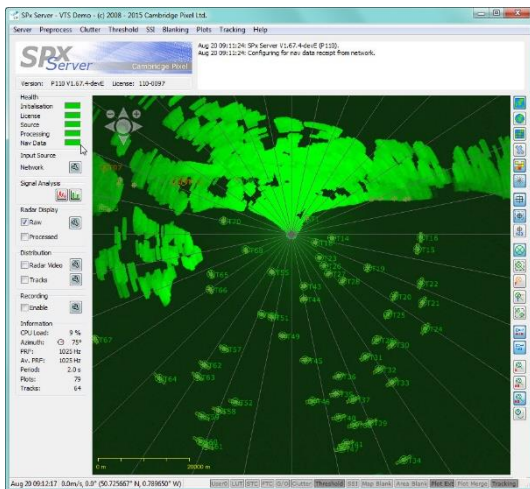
SPx Server - VTS Demo - (c) 2008 - 2015 Cambridge Pixel Ltd.

Server Preprocess Clutter Threshold SSI Blanking Plots Tracking Help

SPx Server Cambridge Pixel

Version: P110 V1.67.4-devE License: 110-0397

Aug 20 09:11:24: SPx Server V1.67.4-devE (P110).
Aug 20 09:11:24: Configuring for nav data receipt from network.

Health
Initialisation
License
Source
Processing
Nav Data

Input Source
Network

Signal Analysis

Radar Display
Raw
Processed

Distribution
Radar Video
Tracks

Recording
Enable

Information
CPU Load: 9 %
Azimuth: 75°
PRF: 1025 Hz
Av. PRF: 1025 Hz
Periods 2.0 s
Plots: 79
Tracks: 64

T14 T16 T13 T23 T19 T22 T20 T21 T24 T25 T43 T44 T45 T46 T49 T51 T55 T57 T62 T63 T64 T65 T66 T67 T68 T70 T11 T30 T33 T34 T37 T39 T59

0 m 20000 m

Aug 20 09:12:17 0.0m/s, 0.0° (50.725667° N, 0.789650° W) Userd LUT STC FTC G/D Clutter Threshold SSI Map Blank Area Blank Plot Ext Plot Merge Tracking